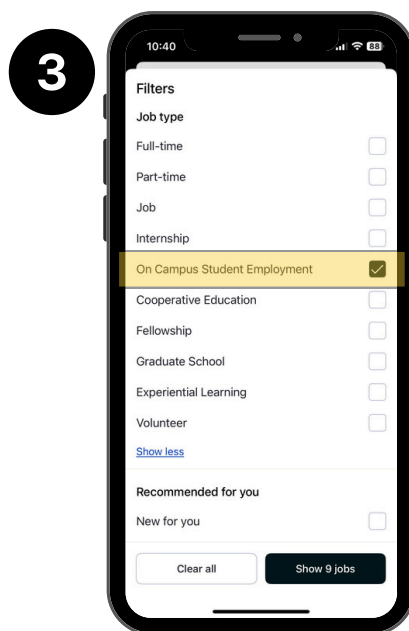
3

10:40

88

Filters

Job type

Full-time

Part-time

Job

Internship

On Campus Student Employment

Cooperative Education

Fellowship

Graduate School

Experiential Learning

Volunteer

Show less

Recommended for you

New for you

Clear all

Show 9 jobs